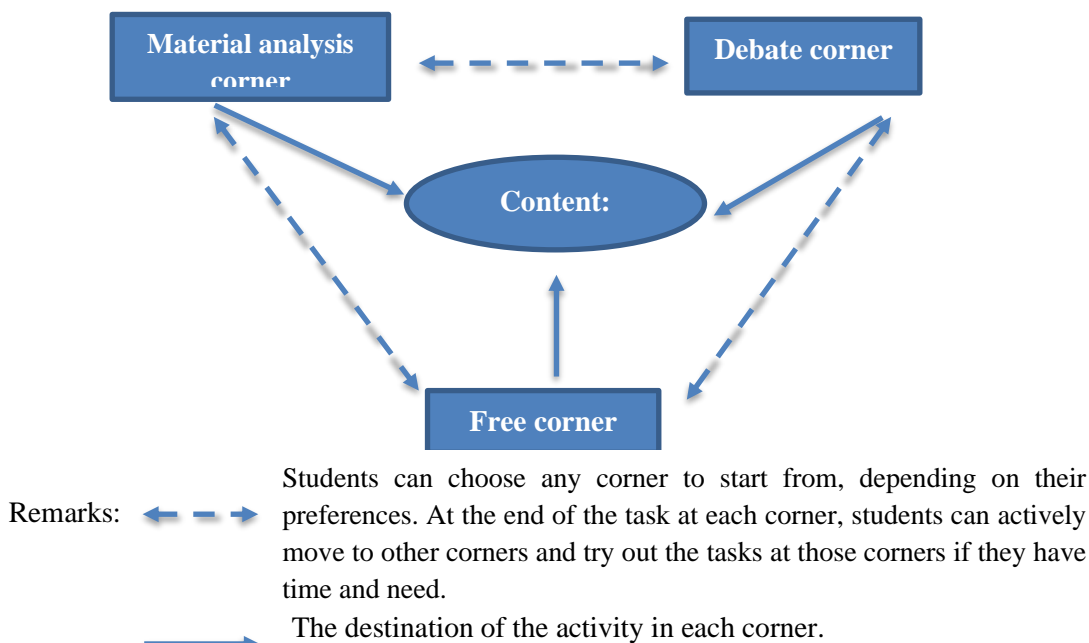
Material analysis corner

Debate corner

Content:

Free corner

Remarks: Students can choose any corner to start from, depending on their preferences. At the end of the task at each corner, students can actively move to other corners and try out the tasks at those corners if they have time and need.

The destination of the activity in each corner.